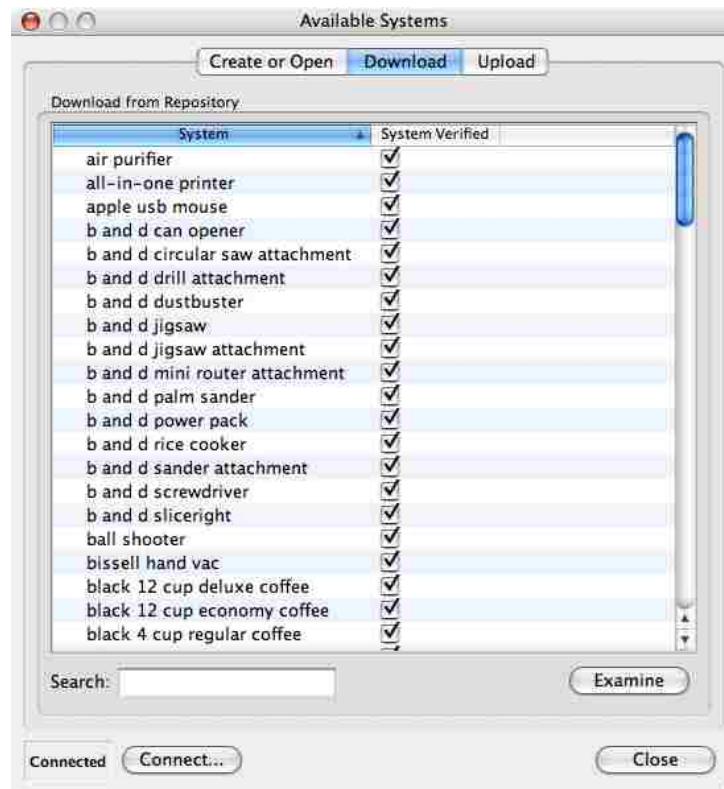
Available Systems

Create or Open | Download | Upload

Download from Repository

| System | System Verified |
|---|---|
| air purifier | ✓ |
| all-in-one printer | ✓ |
| apple usb mouse | ✓ |
| b and d can opener | ✓ |
| b and d circular saw attachment | ✓ |
| b and d drill attachment | ✓ |
| b and d dustbuster | ✓ |
| b and d jigsaw | ✓ |
| b and d jigsaw attachment | ✓ |
| b and d mini router attachment | ✓ |
| b and d palm sander | ✓ |
| b and d power pack | ✓ |
| b and d rice cooker | ✓ |
| b and d sander attachment | ✓ |
| b and d screwdriver | ✓ |
| b and d sliceright | ✓ |
| ball shooter | ✓ |
| bissell hand vac | ✓ |
| black 12 cup deluxe coffee | ✓ |
| black 12 cup economy coffee | ✓ |
| black 4 cup regular coffee | ✓ |

Search:

Examine

Connected

Connect...

Close